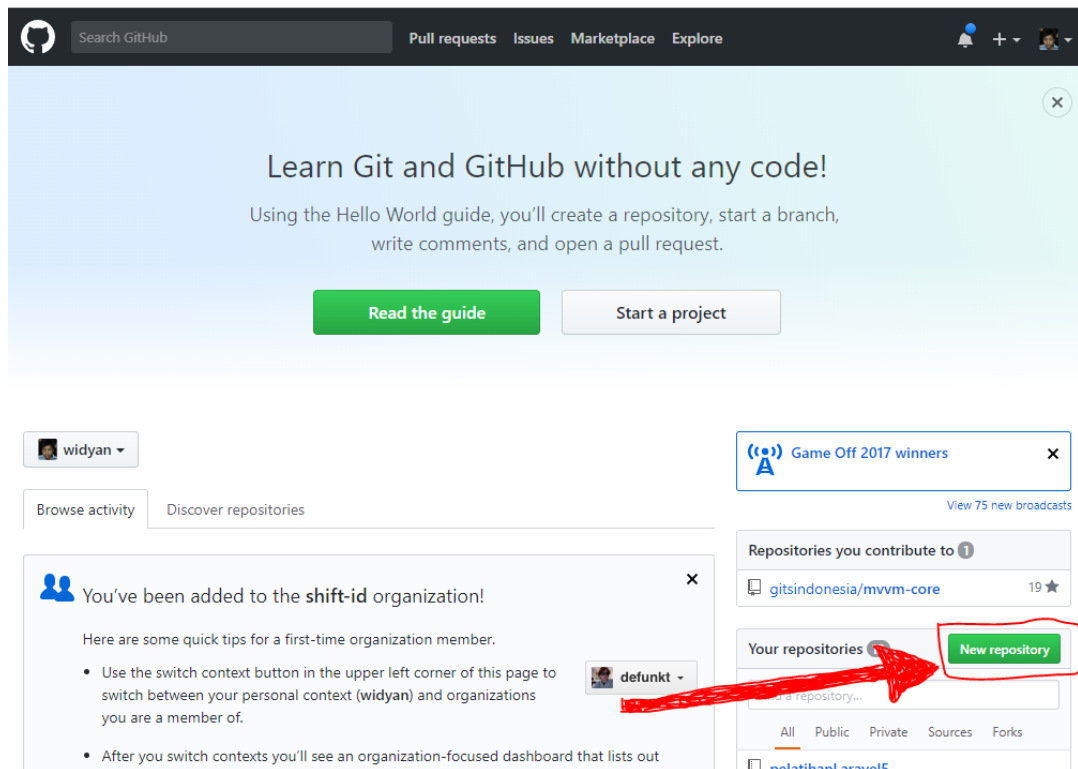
Search GitHub

Pull requests Issues Marketplace Explore

+

Learn Git and GitHub without any code!

Using the Hello World guide, you'll create a repository, start a branch, write comments, and open a pull request.

Read the guide

Start a project

widyan

Browse activity

Discover repositories

You've been added to the shift-id organization!

Here are some quick tips for a first-time organization member.

- Use the switch context button in the upper left corner of this page to switch between your personal context (widyan) and organizations you are a member of.

defunkt

- After you switch contexts you'll see an organization-focused dashboard that lists out

Game Off 2017 winners

View 75 new broadcasts

Repositories you contribute to 1

gitsindonesia/mvvm-core 19

Your repositories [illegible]

New repository

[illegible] a repository...

All Public Private Sources Forks

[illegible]